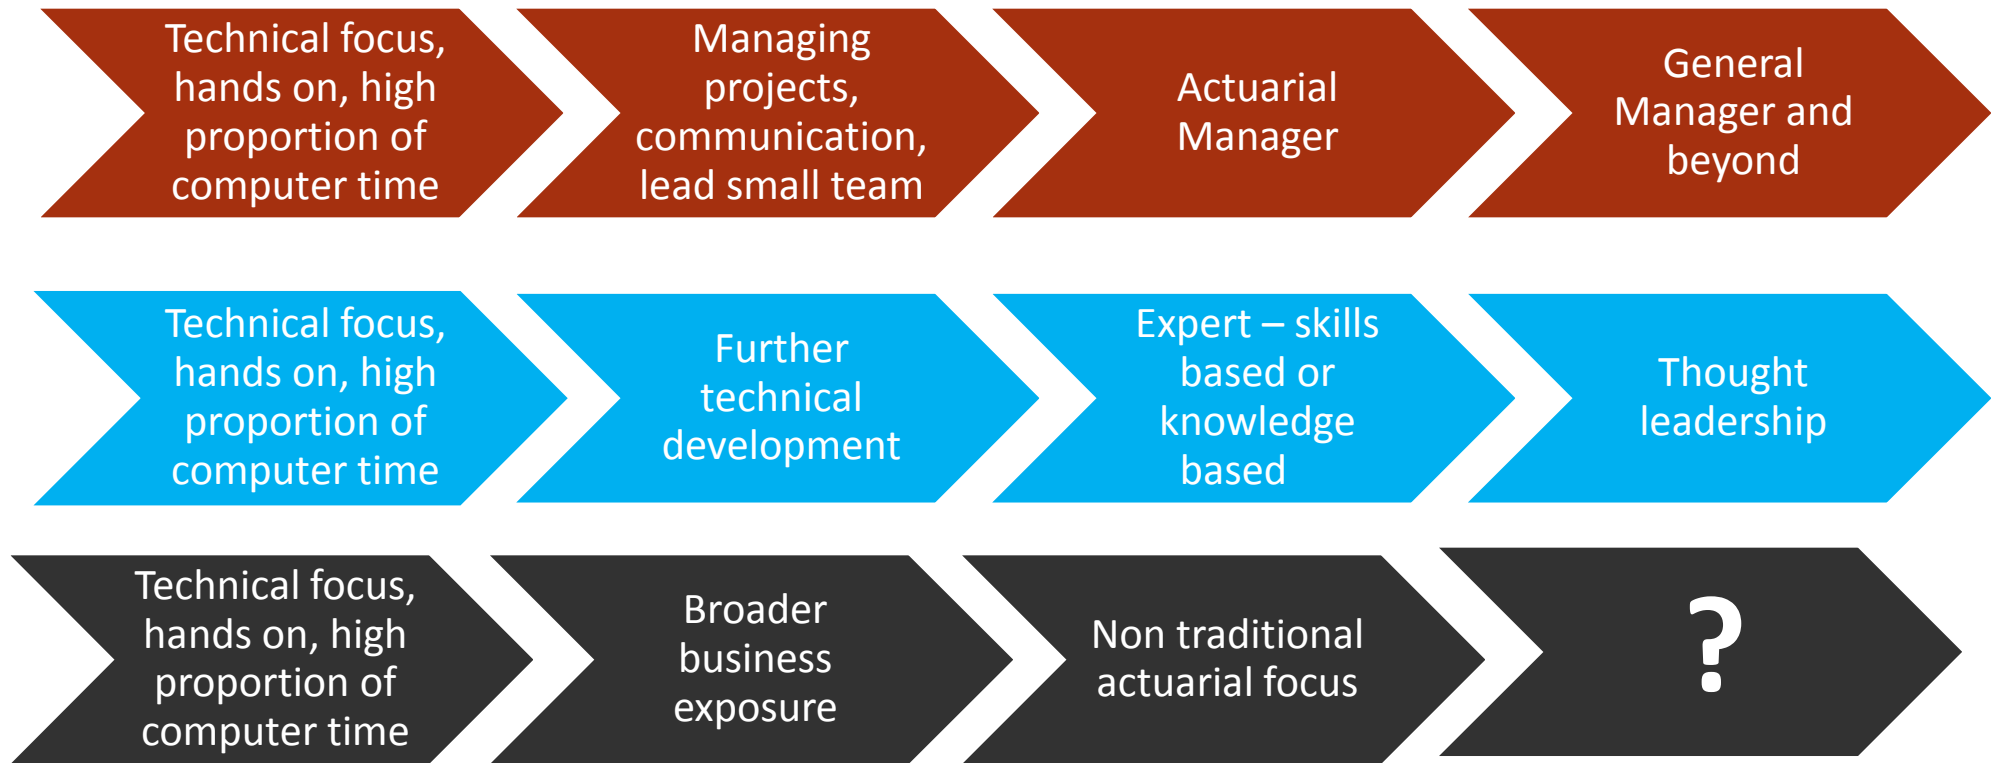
Technical focus, hands on, high proportion of computer time

Managing projects, communication, lead small team

Actuarial Manager

General Manager and beyond

Technical focus, hands on, high proportion of computer time

Further technical development

Expert – skills based or knowledge based

Thought leadership

Technical focus, hands on, high proportion of computer time

Broader business exposure

Non traditional actuarial focus

?